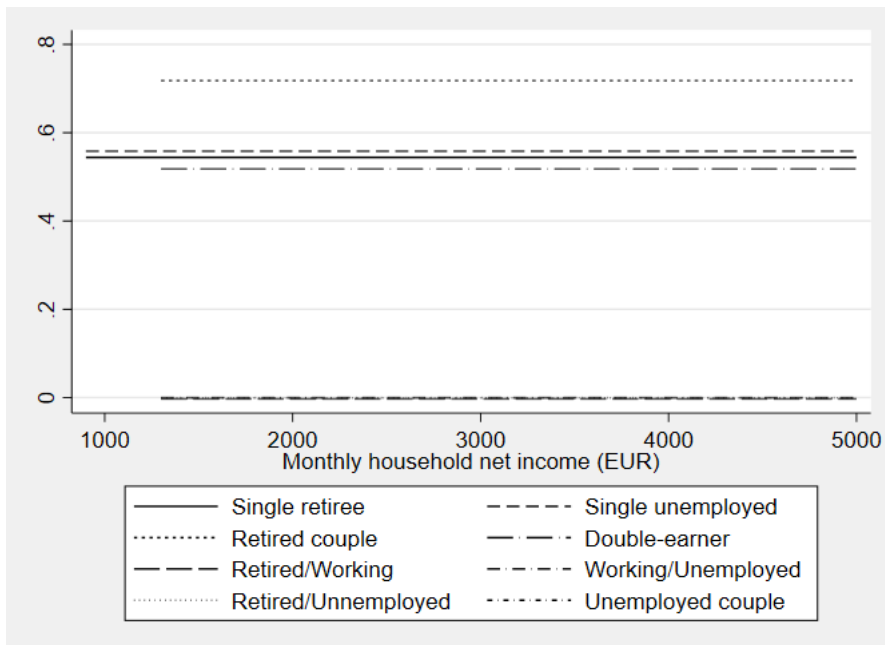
.8
.6
.4
.2
0
1000
2000
3000
4000
5000
Monthly household net income (EUR)

Single retiree
Single unemployed
Retired couple
Double-earner
Retired/Working
Working/Unemployed
Retired/Unnemployed
Unemployed couple